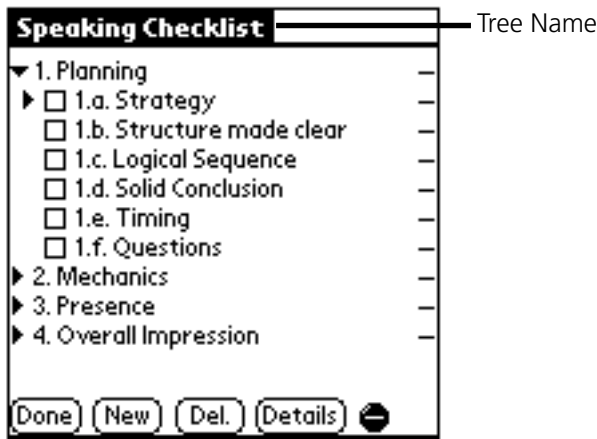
Speaking Checklist

Tree Name

1. Planning –
☐ 1.a. Strategy –
☐ 1.b. Structure made clear –
☐ 1.c. Logical Sequence –
☐ 1.d. Solid Conclusion –
☐ 1.e. Timing –
☐ 1.f. Questions –
2. Mechanics –
3. Presence –
4. Overall Impression –

Done New Del. Details